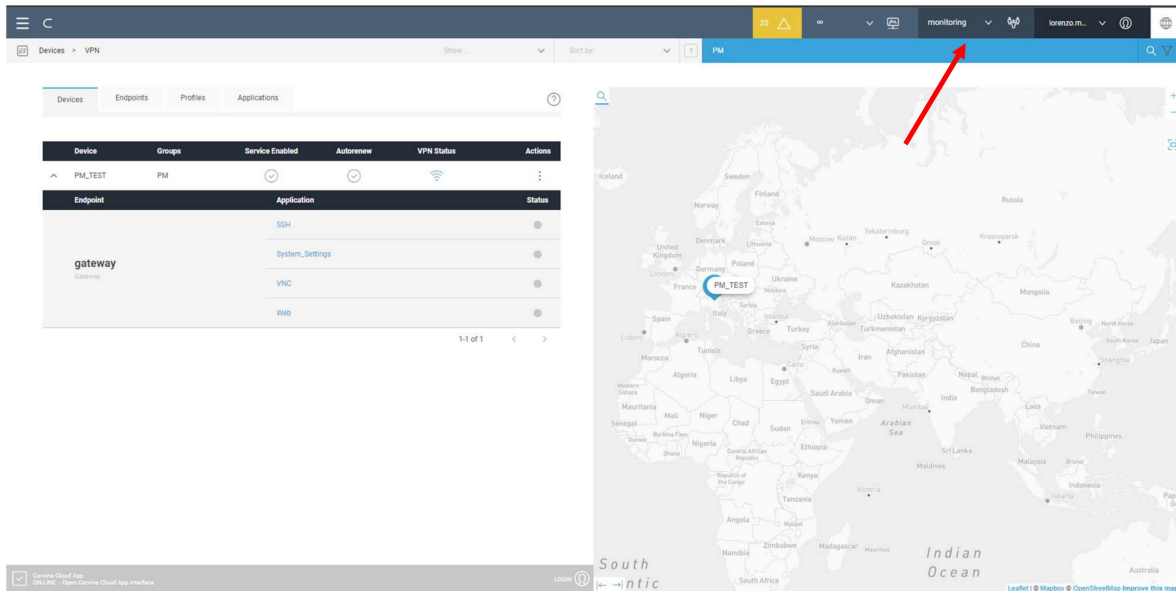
C

25 ∞ monitoring lorenzo.m...

Devices > VPN

Show ... Sort by: PM

Devices Endpoints Profiles Applications

| Device | Groups | Service Enabled | Autorenew | VPN Status | Actions |
|---|---|---|---|---|---|
| PM_TEST | PM | | | | |

| Endpoint | Application | Status |
|---|---|---|
| gateway Gateway | SSH | |
| | System_Settings | |
| | VNC | |
| | Web | |

1-1 of 1

Iceland Sweden Finland Norway Estonia Russia Denmark Lithuania Moscow Kazan Yekaterinburg Omsk Krasnoyarsk United Kingdom London Poland Germany Ukraine France PM_TEST Moldova Kazakhstan Mongolia Italy Serbia Spain Istanbul Uzbekistan Kyrgyzstan Beijing North Korea Lisbon Algiers Greece Turkey Azerbaijan Turkmenistan South Korea Japan Tunisia Syria Afghanistan China Shanghai Morocco Iran Algeria Libya Cairo Kuwait Pakistan Nepal Bhutan Egypt Bangladesh Western Sahara Saudi Arabia Oman India Taiwan Mauritania Mali Niger Mumbai Laos Senegal Chad Sudan Eritrea Yemen Arabian Sea Vietnam Guinea Burkina Faso Nigeria Philippines Ghana Central African Republic Ethiopia Sri Lanka Malaysia Brunei Maldives Republic of the Congo Kenya Indonesia Tanzania Victoria Jakarta Angola Malawi Zimbabwe Madagascar Mauritius Namibia South Africa South Atlantic Indian Ocean Australia

Corvina Cloud App ON-LINE - Open Corvina Cloud App interface

LOGIN

Leaflet | © Mapbox © OpenStreetMap Improve this map